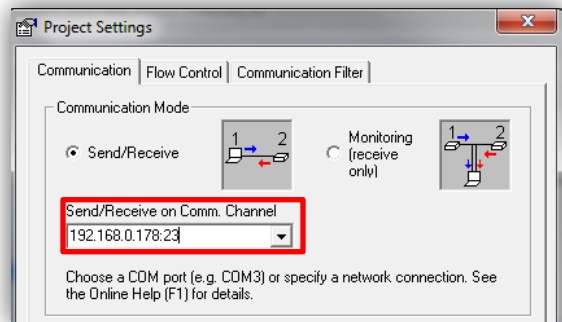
Project Settings

Communication | Flow Control | Communication Filter

Communication Mode

Send/Receive

1 2

Monitoring (receive only)

1 2

Send/Receive on Comm. Channel

192.168.0.178:23

Choose a COM port (e.g. COM3) or specify a network connection. See the Online Help (F1) for details.